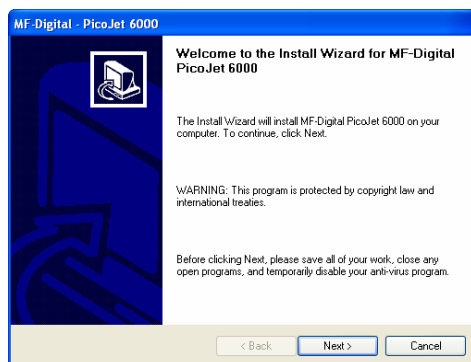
MF-Digital - PicoJet 6000

Welcome to the Install Wizard for MF-Digital PicoJet 6000

The Install Wizard will install MF-Digital PicoJet 6000 on your computer. To continue, click Next.

WARNING: This program is protected by copyright law and international treaties.

Before clicking Next, please save all of your work, close any open programs, and temporarily disable your anti-virus program.

< Back
Next >
Cancel